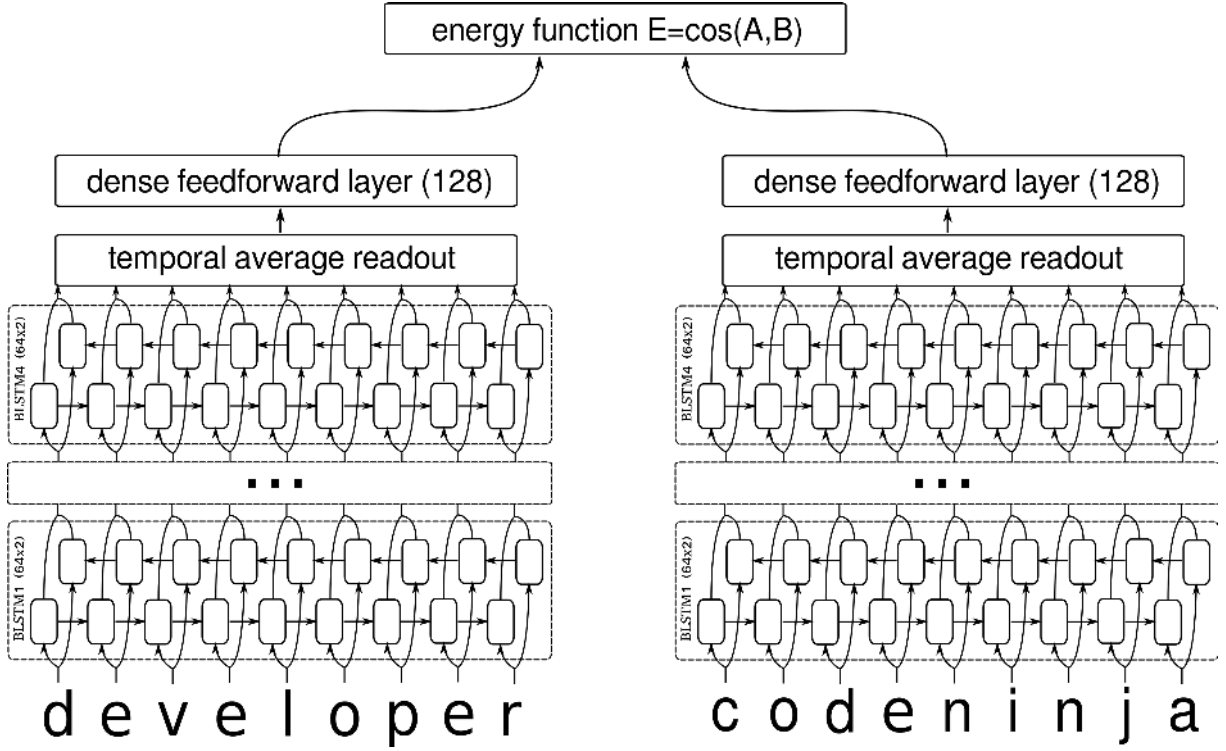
energy function E=cos(A,B)

dense feedforward layer (128)

temporal average readout

BLSTM4 (64x2)

...

BLSTM1 (64x2)

d e v e l o p e r

dense feedforward layer (128)

temporal average readout

BLSTM4 (64x2)

...

BLSTM1 (64x2)

c o d e n i n j a